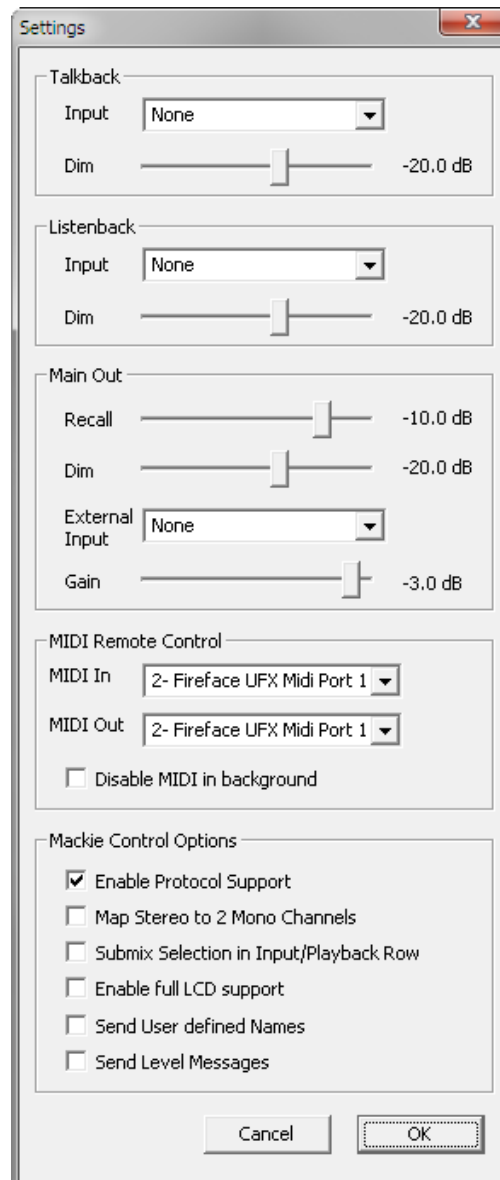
Settings

Talkback

Input None

Dim -20.0 dB

Listenback

Input None

Dim -20.0 dB

Main Out

Recall -10.0 dB

Dim -20.0 dB

External Input None

Gain -3.0 dB

MIDI Remote Control

MIDI In 2- Fireface UFX Midi Port 1

MIDI Out 2- Fireface UFX Midi Port 1

Disable MIDI in background

Mackie Control Options

Enable Protocol Support

Map Stereo to 2 Mono Channels

Submix Selection in Input/Playback Row

Enable full LCD support

Send User defined Names

Send Level Messages

Cancel OK